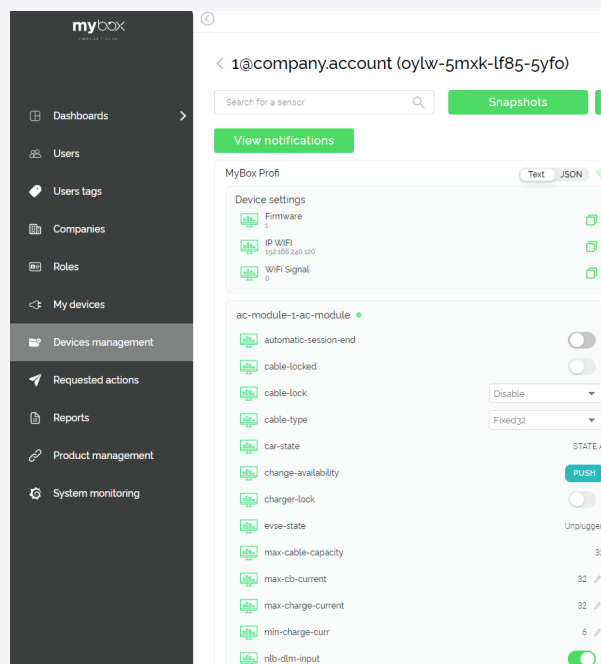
mybox
charging stations

Dashboards
Users
Users tags
Companies
Roles
My devices
Devices management
Requested actions
Reports
Product management
System monitoring

1@company.account (oylw-5mxk-lf85-5yfo)

Search for a sensor
Snapshots
View notifications

MyBox Profi
Text JSON

Device settings
Firmware
1
IP WIFI
192.168.240.120
WiFi Signal
0

ac-module-1-ac-module
automatic-session-end
cable-locked
cable-lock
Disable
cable-type
Fixed32
car-state
STATE A
change-availability
PUSH
charger-lock
evse-state
Unplugged
max-cable-capacity
32
max-cb-current
32
max-charge-current
32
min-charge-curr
6
nlb-dlm-input